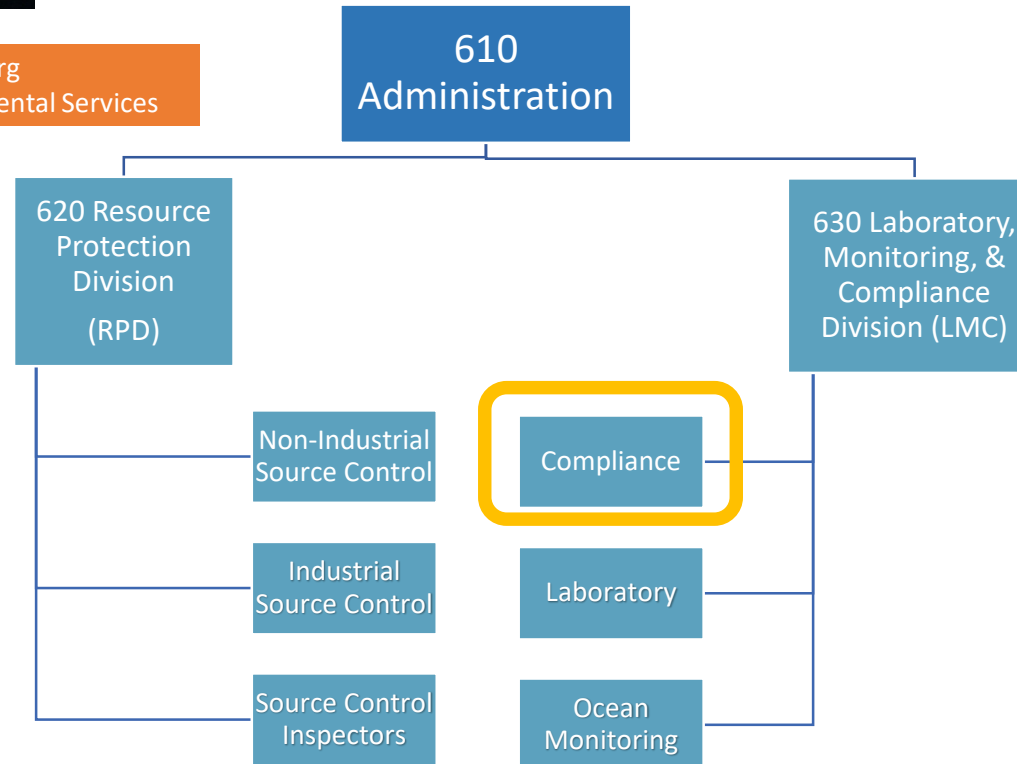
rg
ental Services

610
Administration

620 Resource Protection Division
(RPD)

630 Laboratory, Monitoring, & Compliance Division (LMC)

Non-Industrial Source Control

Compliance

Industrial Source Control

Laboratory

Source Control Inspectors

Ocean Monitoring